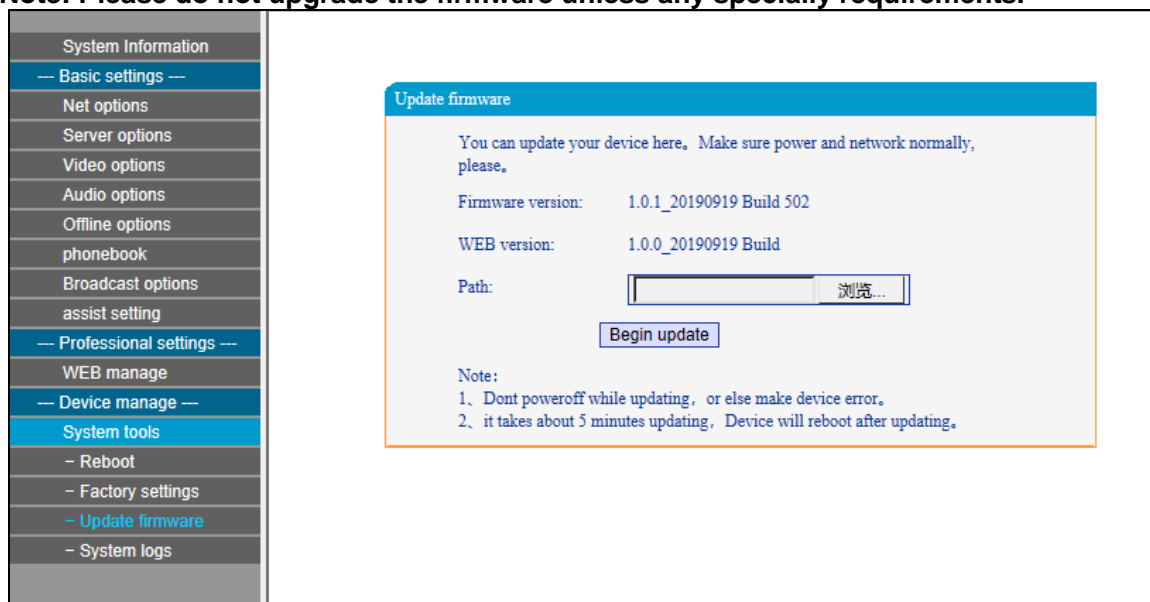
Note: Please do not upgrade the firmware unless any specially requirements.

System Information
--- Basic settings ---
Net options
Server options
Video options
Audio options
Offline options
phonebook
Broadcast options
assist setting
--- Professional settings ---
WEB manage
--- Device manage ---
System tools
- Reboot
- Factory settings
- Update firmware
- System logs

Update firmware

You can update your device here。Make sure power and network normally, please。

Firmware version: 1.0.1_20190919 Build 502

WEB version: 1.0.0_20190919 Build

Path: 浏览...

Begin update

Note：
1、Dont poweroff while updating，or else make device error。
2、it takes about 5 minutes updating，Device will reboot after updating。